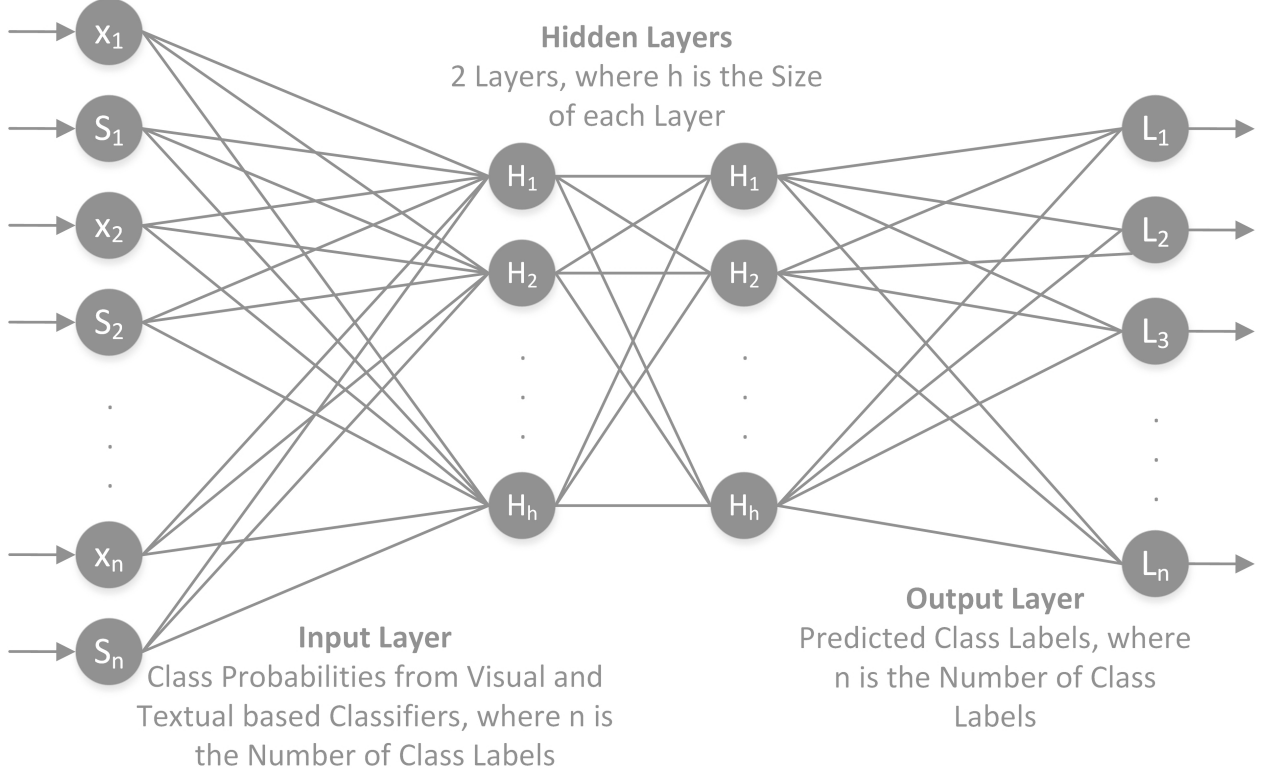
$x_1$

$S_1$

$x_2$

$S_2$

.
.
.

$x_n$

$S_n$

**Hidden Layers**
2 Layers, where h is the Size of each Layer

$H_1$

$H_2$

.
.
.

$H_h$

$H_1$

$H_2$

.
.
.

$H_h$

$L_1$

$L_2$

$L_3$

.
.
.

$L_n$

**Input Layer**
Class Probabilities from Visual and Textual based Classifiers, where n is the Number of Class Labels

**Output Layer**
Predicted Class Labels, where n is the Number of Class Labels